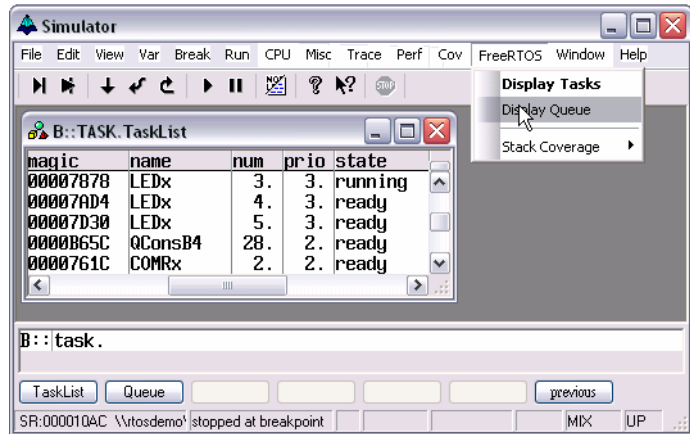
Simulator

File Edit View Var Break Run CPU Misc Trace Perf Cov FreeRTOS Window Help

Display Tasks
Display Queue
Stack Coverage

B::TASK.TaskList

| magic | name | num | prio | state |
|---|---|---|---|---|
| 00007878 | LEDx | 3. | 3. | running |
| 00007AD4 | LEDx | 4. | 3. | ready |
| 00007D30 | LEDx | 5. | 3. | ready |
| 0000B65C | QConsB4 | 28. | 2. | ready |
| 0000761C | COMRx | 2. | 2. | ready |

B::task.

TaskList Queue previous

SR:000010AC \\rtosdemo\ stopped at breakpoint MIX UP